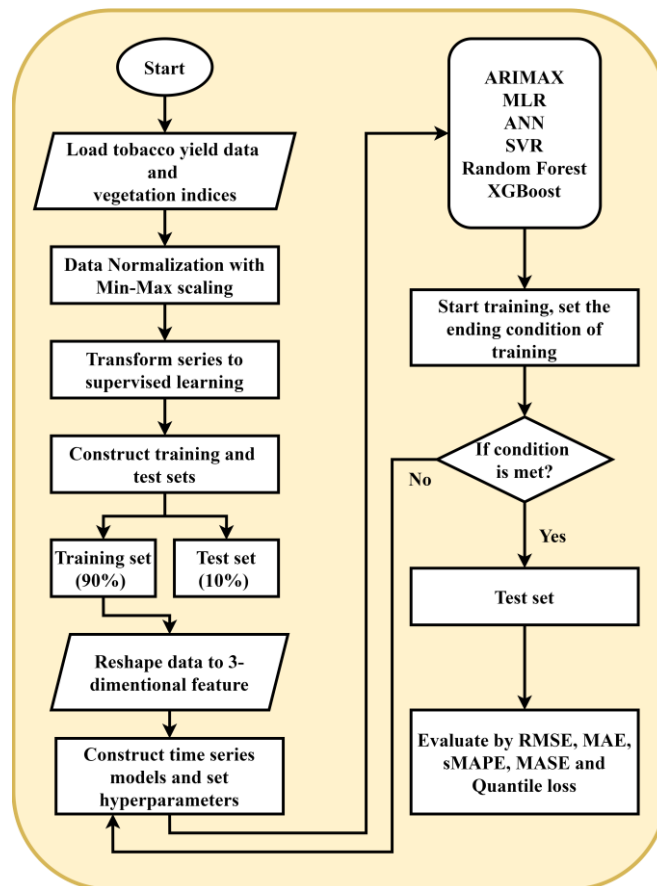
Start

Load tobacco yield data and vegetation indices

Data Normalization with Min-Max scaling

Transform series to supervised learning

Construct training and test sets

Training set (90%)

Test set (10%)

Reshape data to 3-dimentional feature

Construct time series models and set hyperparameters

ARIMAX
MLR
ANN
SVR
Random Forest
XGBoost

Start training, set the ending condition of training

If condition is met?

No

Yes

Test set

Evaluate by RMSE, MAE, sMAPE, MASE and Quantile loss